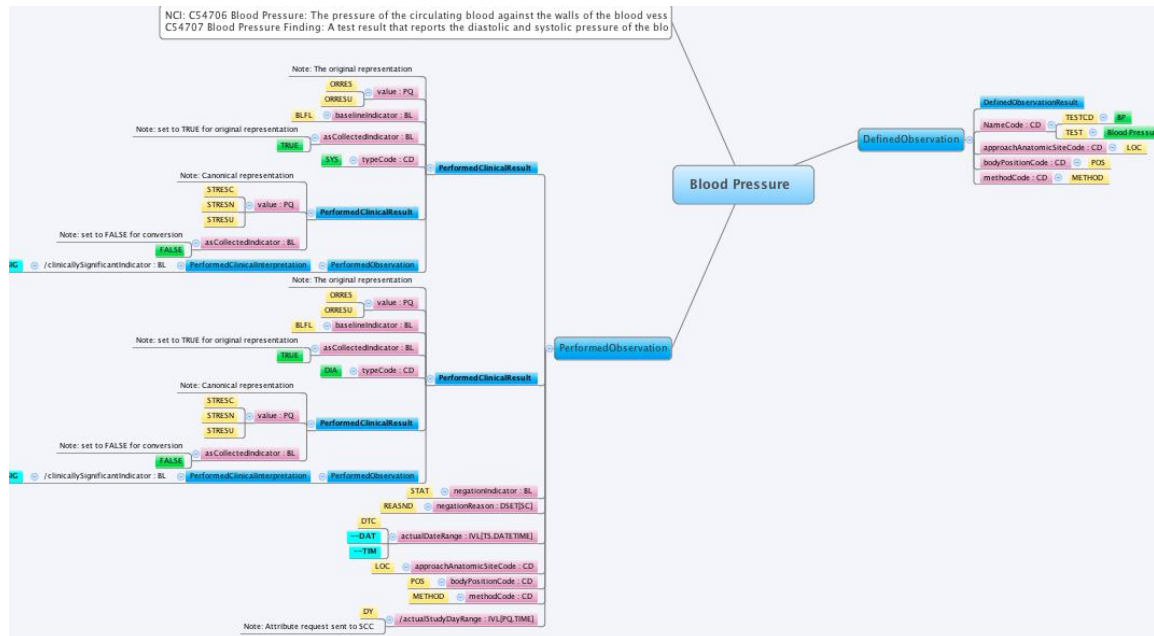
NCI: C54706 Blood Pressure: The pressure of the circulating blood against the walls of the blood vess
C54707 Blood Pressure Finding: A test result that reports the diastolic and systolic pressure of the blo

Blood Pressure

DefinedObservation
DefinedObservationResult
NameCode : CD
TESTCD
BP
TEST
Blood Pressu
approachAnatomicSiteCode : CD
LOC
bodyPositionCode : CD
POS
methodCode : CD
METHOD

PerformedObservation

Note: The original representation
ORRES
ORRESU
value : PQ
BLFL
baselineIndicator : BL
Note: set to TRUE for original representation
TRUE
asCollectedIndicator : BL
SYS
typeCode : CD
PerformedClinicalResult
Note: Canonical representation
STRESC
STRESN
value : PQ
STRESU
PerformedClinicalResult
Note: set to FALSE for conversion
FALSE
asCollectedIndicator : BL
IG
/clinicallySignificantIndicator : BL
PerformedClinicalInterpretation
PerformedObservation

Note: The original representation
ORRES
ORRESU
value : PQ
BLFL
baselineIndicator : BL
Note: set to TRUE for original representation
TRUE
asCollectedIndicator : BL
DIA
typeCode : CD
PerformedClinicalResult
Note: Canonical representation
STRESC
STRESN
value : PQ
STRESU
PerformedClinicalResult
Note: set to FALSE for conversion
FALSE
asCollectedIndicator : BL
IG
/clinicallySignificantIndicator : BL
PerformedClinicalInterpretation
PerformedObservation

STAT
negationIndicator : BL
REASND
negationReason : DSET[SC]
DTC
--DAT
actualDateRange : IVL[TS.DATETIME]
--TIM
LOC
approachAnatomicSiteCode : CD
POS
bodyPositionCode : CD
METHOD
methodCode : CD
DY
Note: Attribute request sent to SCC
/actualStudyDayRange : IVL[PQ.TIME]